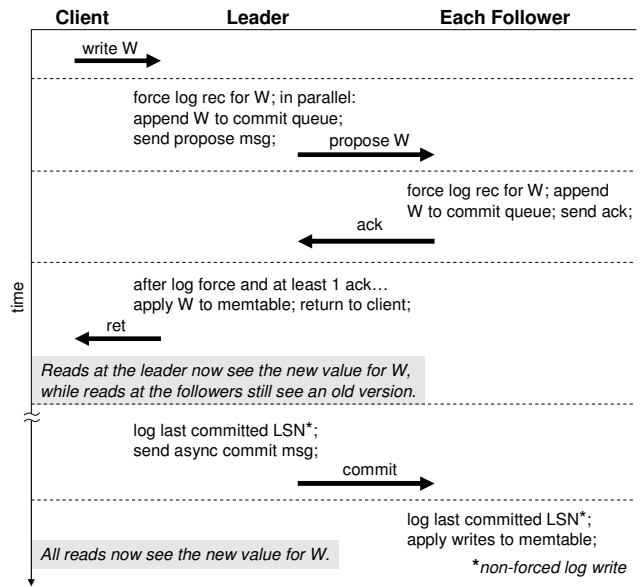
Client Leader Each Follower

time

write W

force log rec for W; in parallel:
append W to commit queue;
send propose msg;

propose W

force log rec for W; append W to commit queue; send ack;

ack

after log force and at least 1 ack…
apply W to memtable; return to client;

ret

*Reads at the leader now see the new value for W, while reads at the followers still see an old version.*

log last committed LSN*;
send async commit msg;

commit

log last committed LSN*;
apply writes to memtable;

*All reads now see the new value for W.*

**non-forced log write*